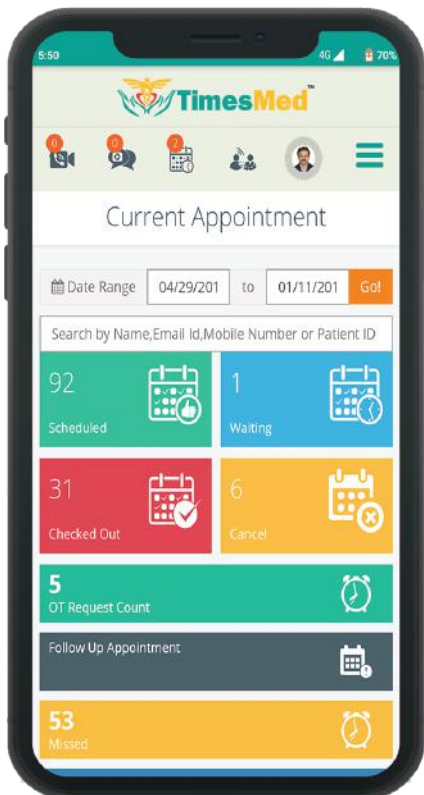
5:50
4G 70%

TimesMed™

0 0 2

Current Appointment

Date Range 04/29/201 to 01/11/201 Go!

Search by Name,Email Id,Mobile Number or Patient ID

92
Scheduled

1
Waiting

31
Checked Out

6
Cancel

5
OT Request Count

Follow Up Appointment

53
Missed